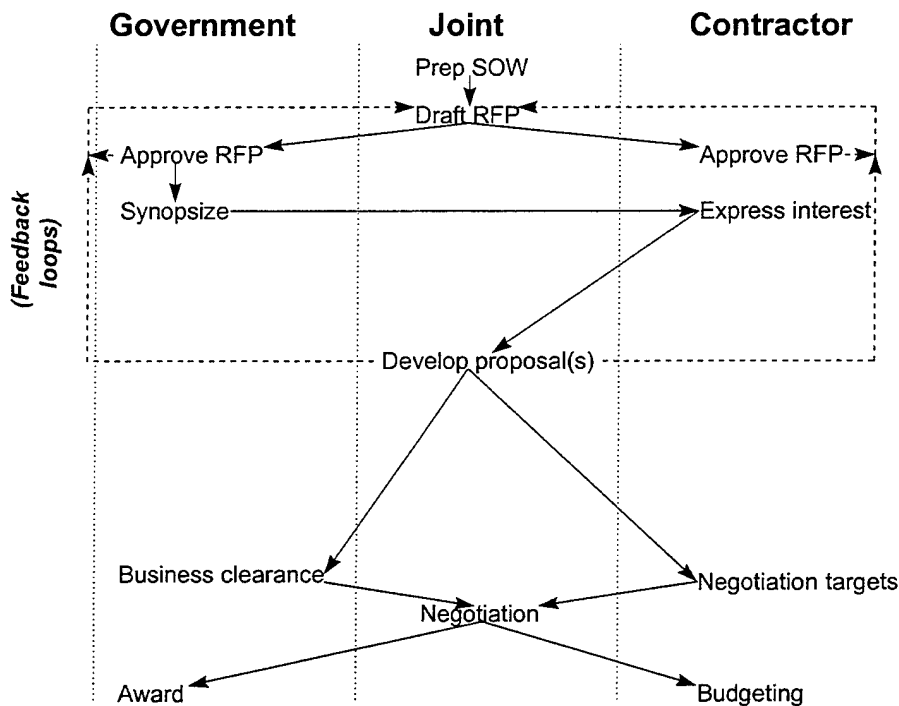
Government Joint Contractor

Prep SOW

Draft RFP

Approve RFP

Approve RFP

Synopsize

Express interest

(Feedback loops)

Develop proposal(s)

Business clearance

Negotiation targets

Negotiation

Award

Budgeting